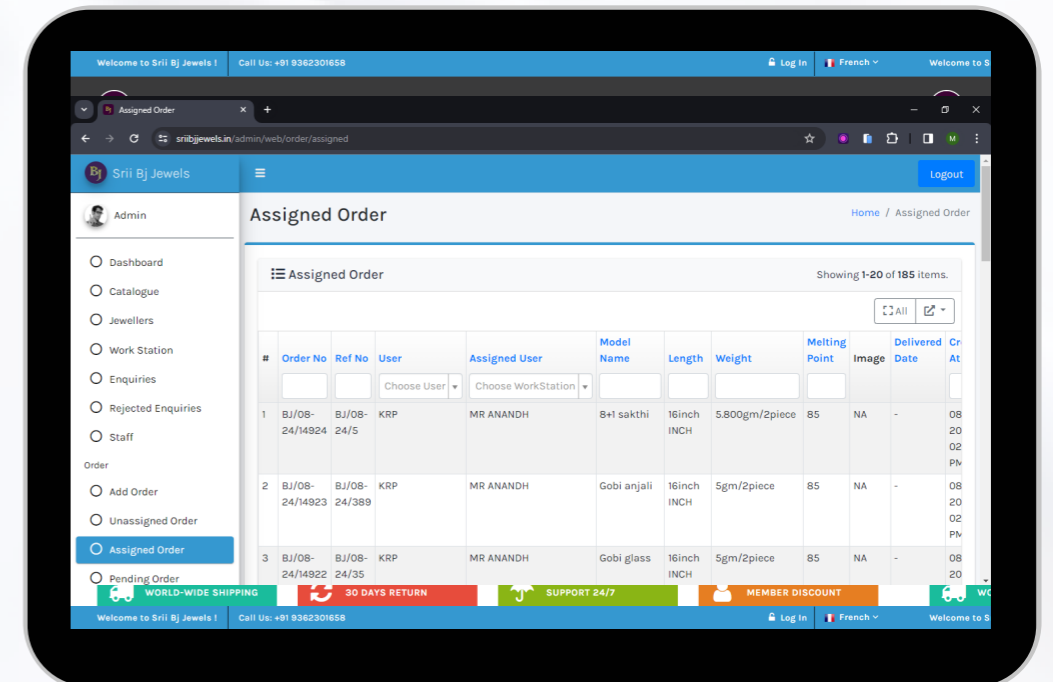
Welcome to Srii Bj Jewels ! Call Us: +91 9362301658 Log In French Welcome to S

Assigned Order

sriibjjewels.in/admin/web/order/assigned

Srii Bj Jewels

Logout

Admin

Dashboard
Catalogue
Jewellers
Work Station
Enquiries
Rejected Enquiries
Staff

Order

Add Order
Unassigned Order
Assigned Order
Pending Order

Assigned Order

Home / Assigned Order

Assigned Order

Showing 1-20 of 185 items.

All

| # | Order No | Ref No | User | Assigned User | Model Name | Length | Weight | Melting Point | Image | Delivered Date | Cr At |
|---|---|---|---|---|---|---|---|---|---|---|---|
| | | | Choose User | Choose WorkStation | | | | | | | |
| 1 | BJ/08-24/14924 | BJ/08-24/5 | KRP | MR ANANDH | 8+1 sakthi | 16inch INCH | 5.800gm/2piece | 85 | NA | - | 08 20 02 PM |
| 2 | BJ/08-24/14923 | BJ/08-24/389 | KRP | MR ANANDH | Gobi anjali | 16inch INCH | 5gm/2piece | 85 | NA | - | 08 20 02 PM |
| 3 | BJ/08-24/14922 | BJ/08-24/35 | KRP | MR ANANDH | Gobi glass | 16inch INCH | 5gm/2piece | 85 | NA | - | 08 20 |

WORLD-WIDE SHIPPING 30 DAYS RETURN SUPPORT 24/7 MEMBER DISCOUNT WO

Welcome to Srii Bj Jewels ! Call Us: +91 9362301658 Log In French Welcome to S